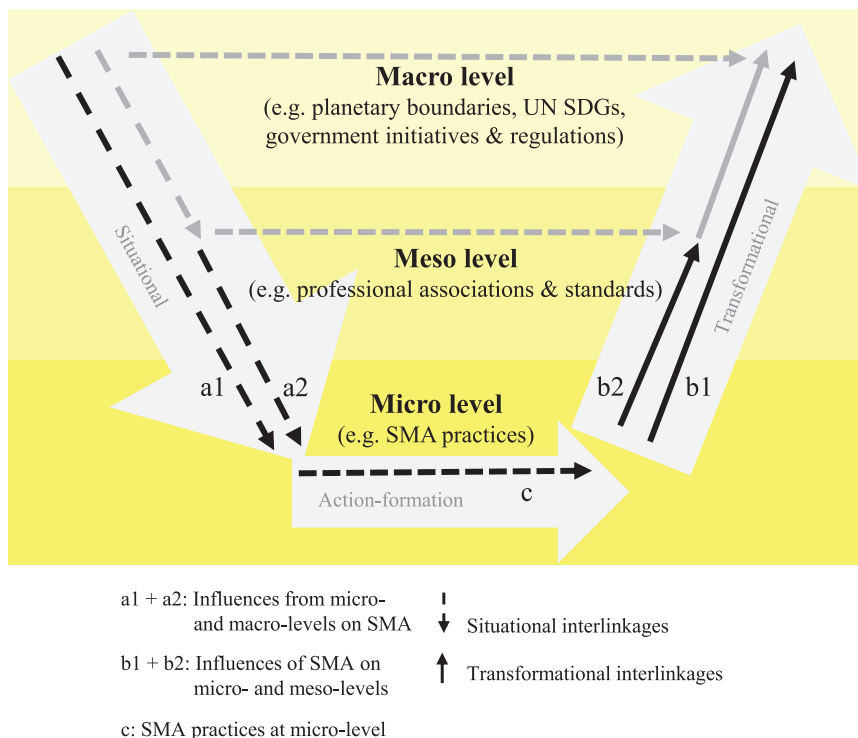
Macro level
(e.g. planetary boundaries, UN SDGs, government initiatives & regulations)

Meso level
(e.g. professional associations & standards)

Micro level
(e.g. SMA practices)

Situational

Transformational

Action-formation

a1

a2

b2

b1

c

a1 + a2: Influences from micro- and macro-levels on SMA

b1 + b2: Influences of SMA on micro- and meso-levels

c: SMA practices at micro-level

Situational interlinkages

Transformational interlinkages